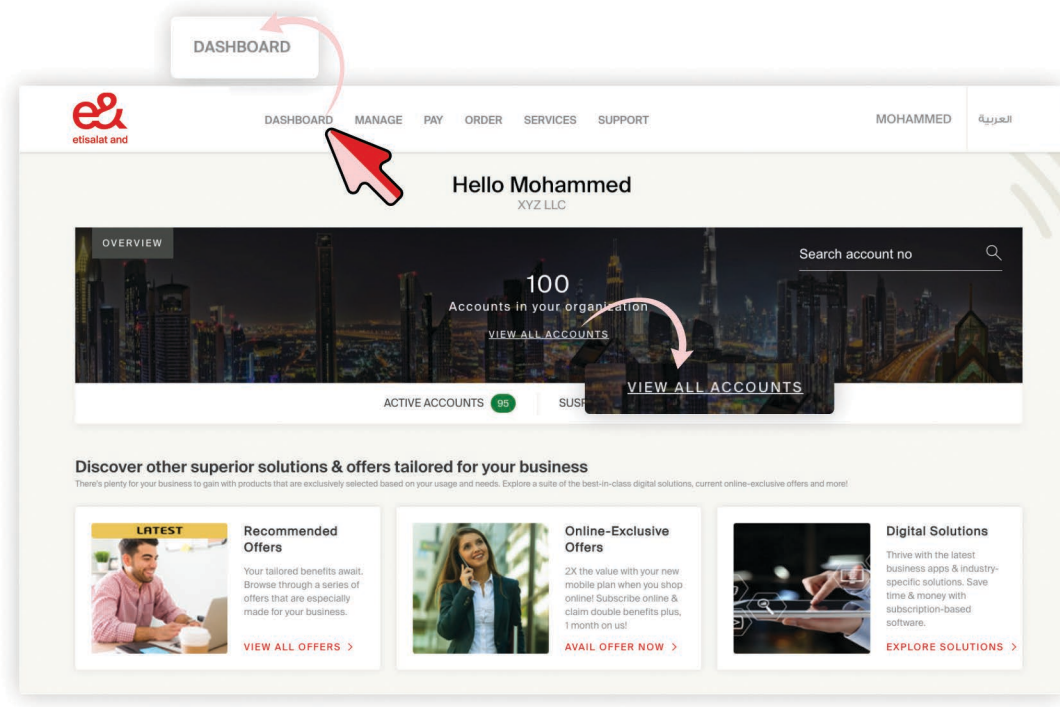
DASHBOARD

e&
etisalat and

DASHBOARD MANAGE PAY ORDER SERVICES SUPPORT

MOHAMMED العربية

Hello Mohammed
XYZ LLC

OVERVIEW

Search account no

100
Accounts in your organization
VIEW ALL ACCOUNTS

VIEW ALL ACCOUNTS

ACTIVE ACCOUNTS 95 SUSP

Discover other superior solutions & offers tailored for your business
There's plenty for your business to gain with products that are exclusively selected based on your usage and needs. Explore a suite of the best-in-class digital solutions, current online-exclusive offers and more!

LATEST

Recommended Offers
Your tailored benefits await. Browse through a series of offers that are especially made for your business.
VIEW ALL OFFERS >

Online-Exclusive Offers
2X the value with your new mobile plan when you shop online! Subscribe online & claim double benefits plus, 1 month on us!
AVAIL OFFER NOW >

Digital Solutions
Thrive with the latest business apps & industry-specific solutions. Save time & money with subscription-based software.
EXPLORE SOLUTIONS >